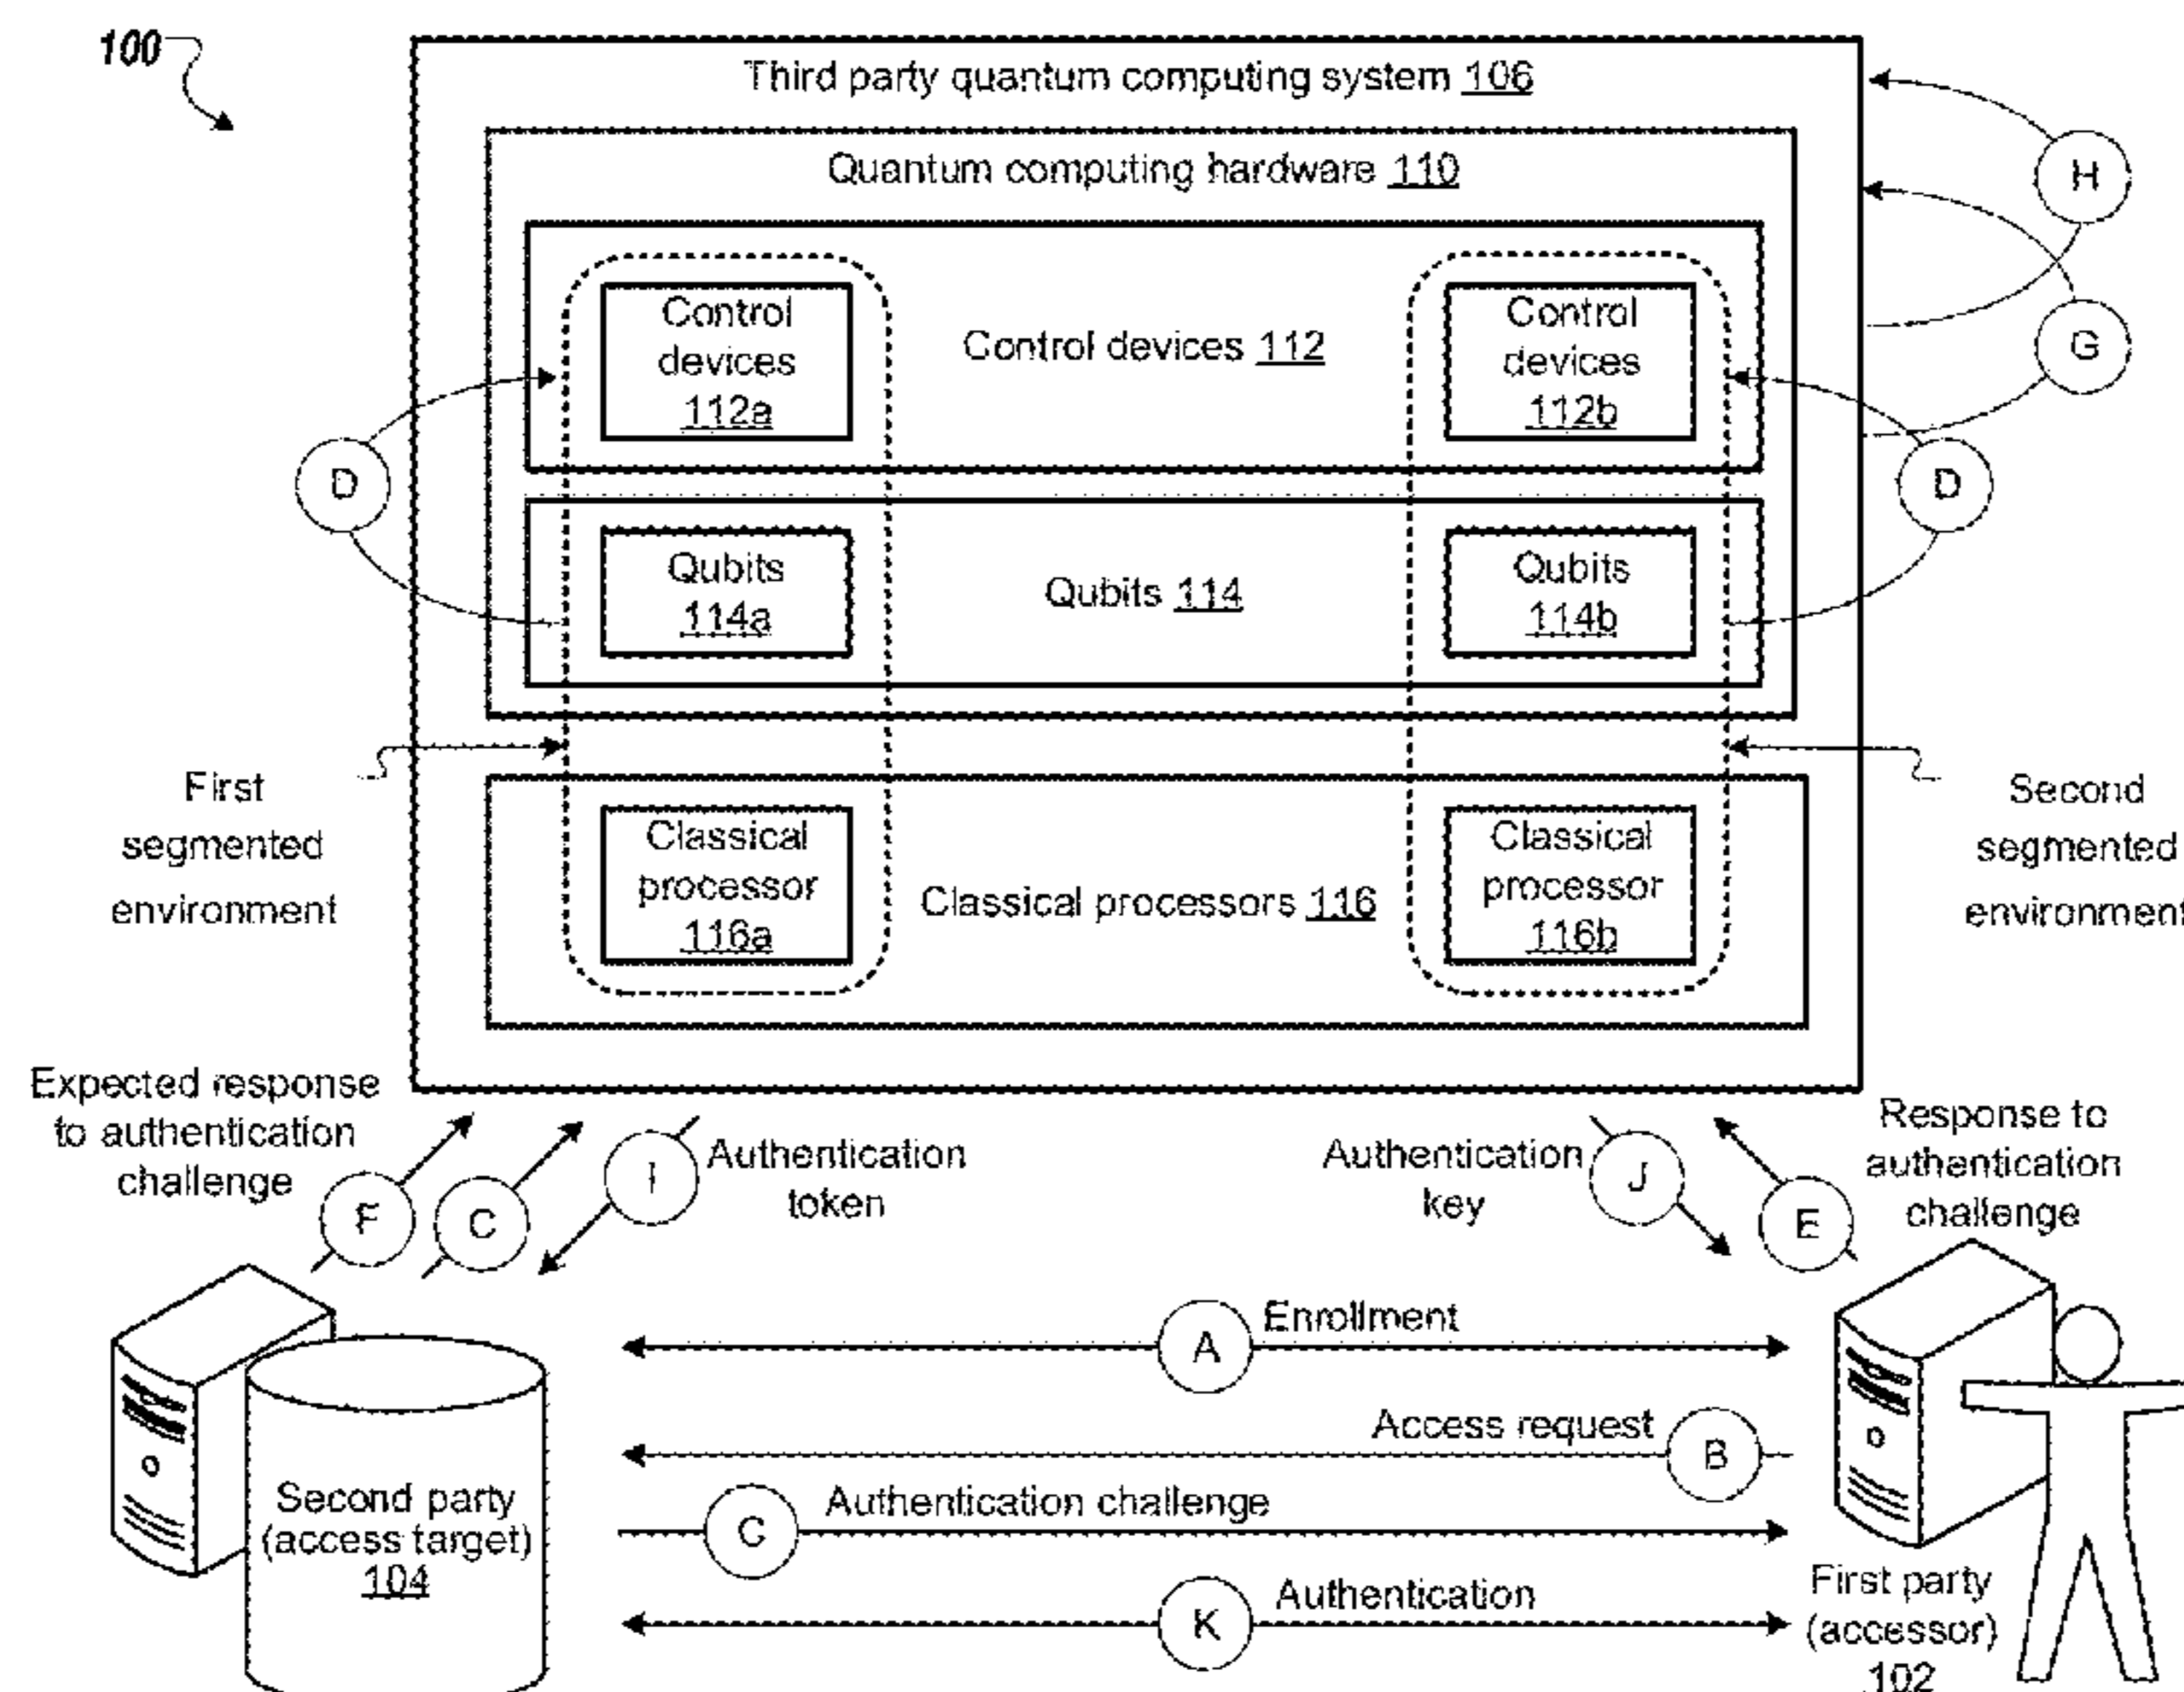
100

Third party quantum computing system 106

Quantum computing hardware 110

Control devices 112a

Control devices 112

Control devices 112b

H

G

D

D

Qubits 114a

Qubits 114

Qubits 114b

First segmented environment

Second segmented environment

Classical processor 116a

Classical processors 116

Classical processor 116b

Expected response to authentication challenge

F

C

I

Authentication token

Authentication key

J

E

Response to authentication challenge

A

Enrollment

Access request

B

C

Authentication challenge

Second party (access target) 104

K

Authentication

First party (accessor) 102